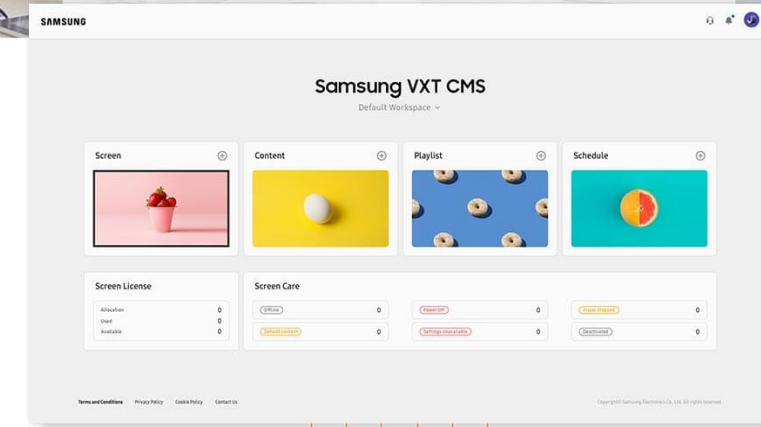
SAMSUNG

Samsung VXT CMS

Default Workspace

Screen

Content

Playlist

Schedule

Screen License

| Allocation | 0 |
|---|---|
| Used | 0 |
| Available | 0 |

Screen Care

| Offline | 0 | Power Off | 0 | Flash Stopped | 0 |
|---|---|---|---|---|---|
| Default content | 0 | Settings Unavailable | 0 | Deactivated | 0 |

Terms and Conditions Privacy Policy Cookie Policy Contact Us

Copyright© Samsung Electronics Co., Ltd. All rights reserved.